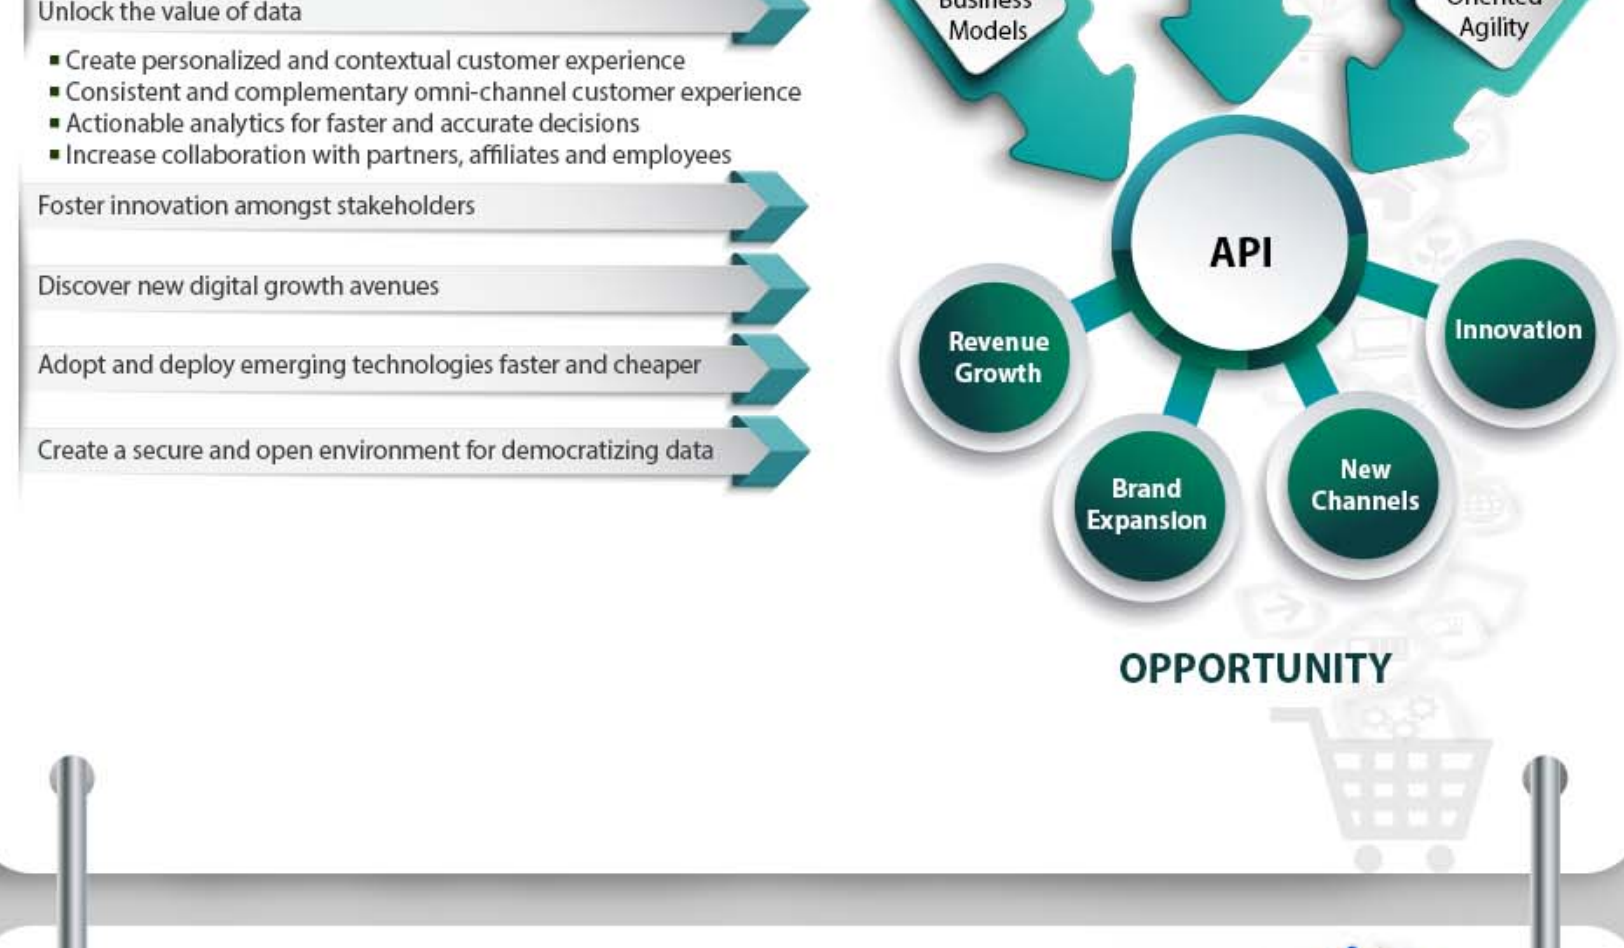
Unlock the value of data

- Create personalized and contextual customer experience
- Consistent and complementary omni-channel customer experience
- Actionable analytics for faster and accurate decisions
- Increase collaboration with partners, affiliates and employees

Foster innovation amongst stakeholders

Discover new digital growth avenues

Adopt and deploy emerging technologies faster and cheaper

Create a secure and open environment for democratizing data

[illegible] Models

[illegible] Agility

API

Revenue Growth

Innovation

Brand Expansion

New Channels

OPPORTUNITY